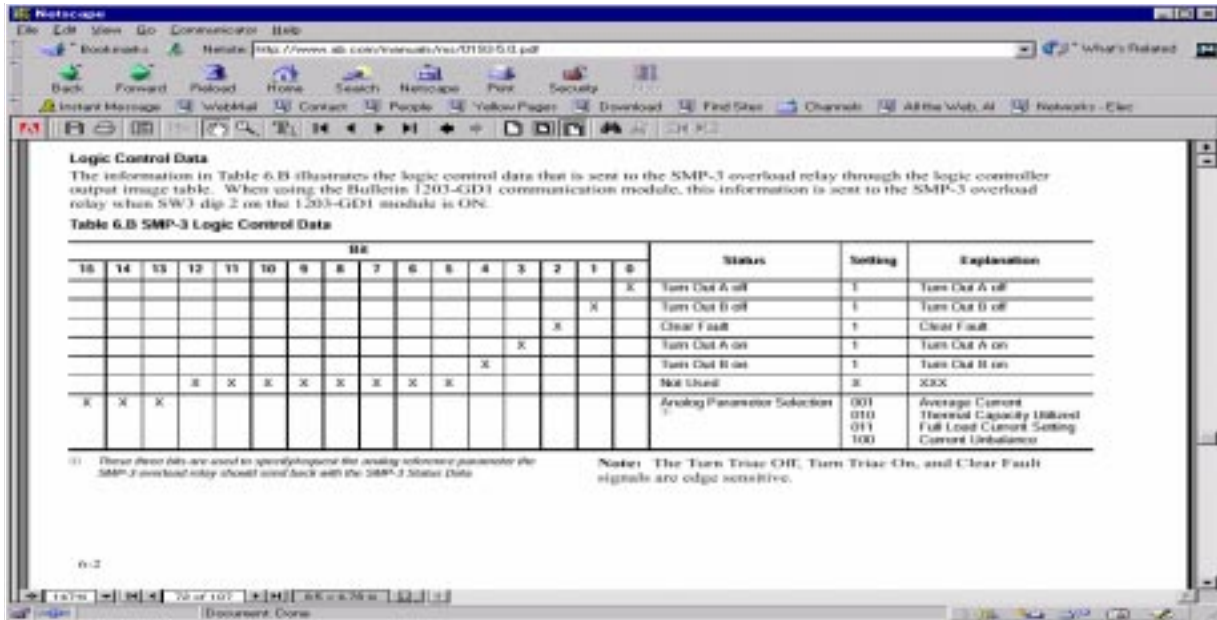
Netscape

File Edit View Go Communicator Help

Bookmarks Netsite: http://www.ab.com/manuals/no/0193-5.0.pdf What's Related

Back Forward Reload Home Search Netscape Print Security

Instant Message WebMail Contact People Yellow Pages Download Find Sites Channels All the Web, AI Networks - Elec

**Logic Control Data**

The information in Table 6.B illustrates the logic control data that is sent to the SMP-3 overload relay through the logic controller output image table. When using the Bulletin 1203-GD1 communication module, this information is sent to the SMP-3 overload relay when SW3 dip 2 on the 1203-GD1 module is ON.

**Table 6.B SMP-3 Logic Control Data**

| 15 | 14 | 13 | 12 | 11 | 10 | 9 | 8 | 7 | 6 | 5 | 4 | 3 | 2 | 1 | 0 | Status | Setting | Explanation |
|---|---|---|---|---|---|---|---|---|---|---|---|---|---|---|---|---|---|---|
| | | | | | | | | | | | | | | | X | Turn Out A off | 1 | Turn Out A off |
| | | | | | | | | | | | | | | X | | Turn Out B off | 1 | Turn Out B off |
| | | | | | | | | | | | | | X | | | Clear Fault | 1 | Clear Fault |
| | | | | | | | | | | | | X | | | | Turn Out A on | 1 | Turn Out A on |
| | | | | | | | | | | | X | | | | | Turn Out B on | 1 | Turn Out B on |
| | | | X | X | X | X | X | X | X | X | | | | | | Not Used | X | XXX |
| X | X | X | | | | | | | | | | | | | | Analog Parameter Selection ① | 001 010 011 100 | Average Current Thermal Capacity Utilized Full Load Current Setting Current Unbalance |

① These three bits are used to specify/request the analog reference parameter the SMP-3 overload relay should send back with the SMP-3 Status Data.

**Note:** The Turn Triac Off, Turn Triac On, and Clear Fault signals are edge sensitive.

6-2

72 of 107

Document: Done